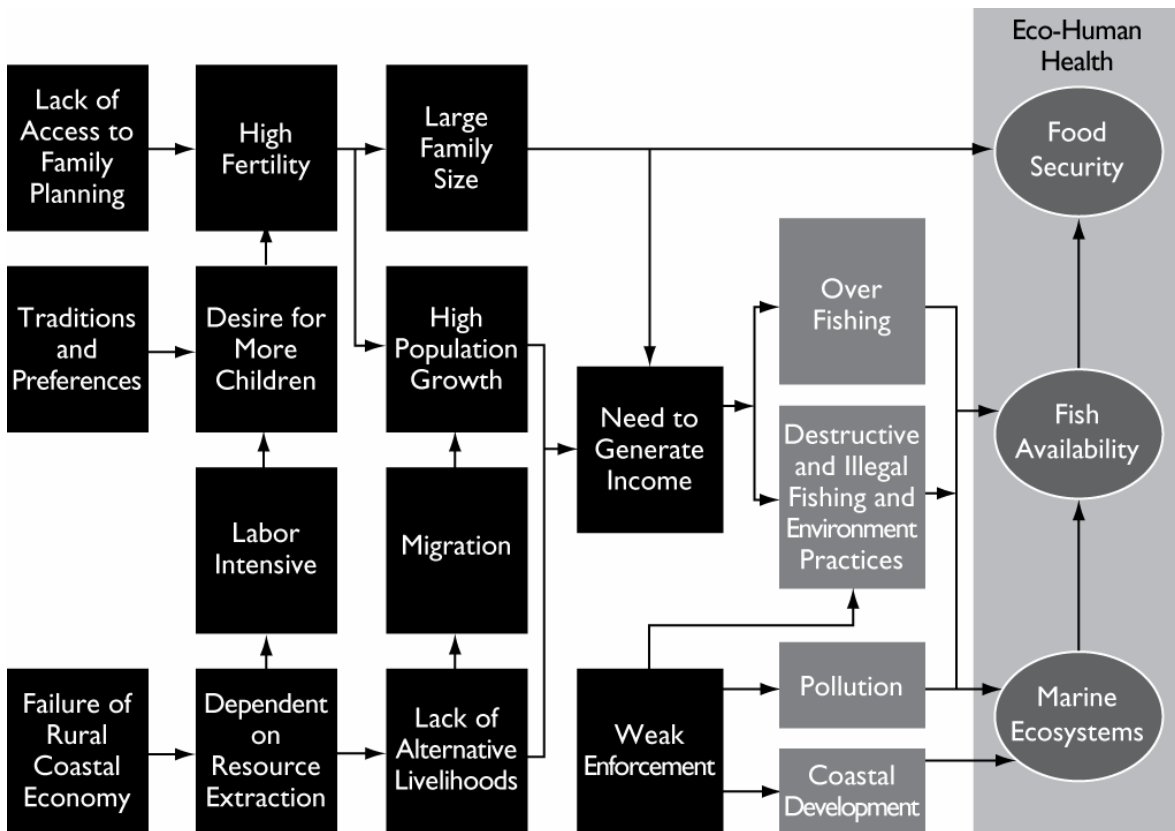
Eco-Human Health

Lack of Access to Family Planning

High Fertility

Large Family Size

Food Security

Traditions and Preferences

Desire for More Children

High Population Growth

Over Fishing

Need to Generate Income

Destructive and Illegal Fishing and Environment Practices

Fish Availability

Labor Intensive

Migration

Failure of Rural Coastal Economy

Dependent on Resource Extraction

Lack of Alternative Livelihoods

Weak Enforcement

Pollution

Coastal Development

Marine Ecosystems